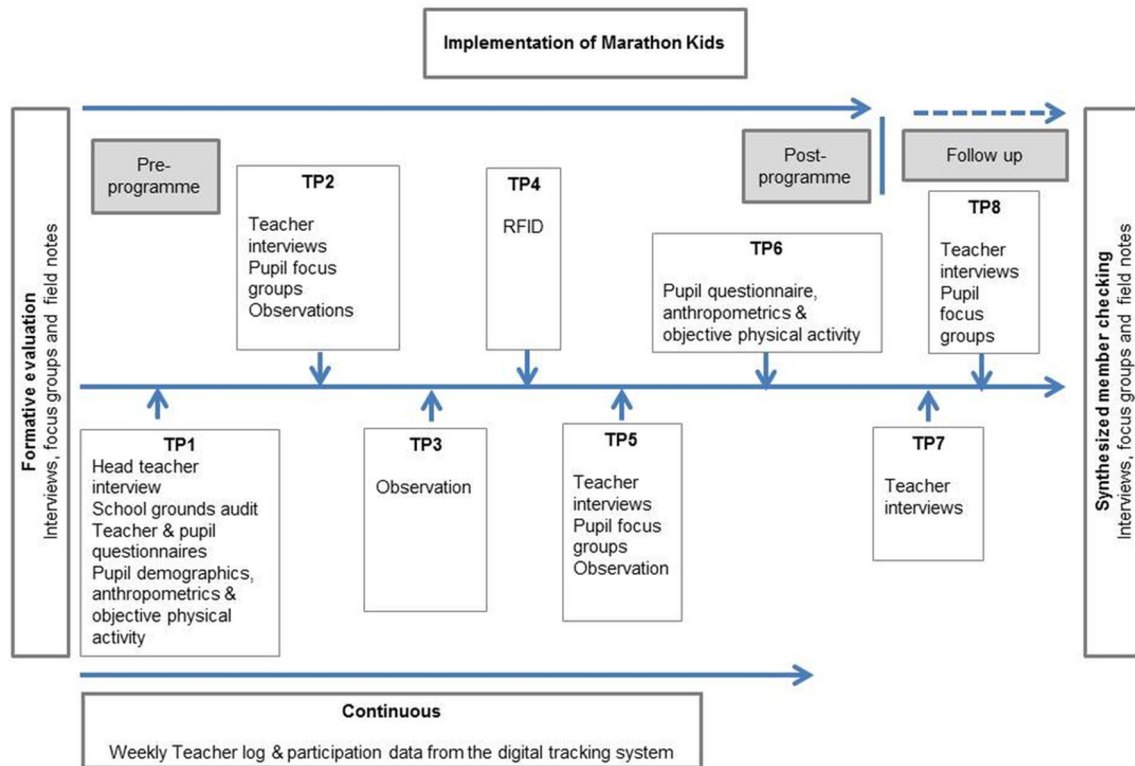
Implementation of Marathon Kids

Formative evaluation
Interviews, focus groups and field notes

Pre-programme

TP2
Teacher interviews
Pupil focus groups
Observations

TP4
RFID

Post-programme

Follow up

TP8
Teacher interviews
Pupil focus groups

TP6
Pupil questionnaire, anthropometrics & objective physical activity

TP1
Head teacher interview
School grounds audit
Teacher & pupil questionnaires
Pupil demographics, anthropometrics & objective physical activity

TP3
Observation

TP5
Teacher interviews
Pupil focus groups
Observation

TP7
Teacher interviews

Synthesized member checking
Interviews, focus groups and field notes

Continuous
Weekly Teacher log & participation data from the digital tracking system